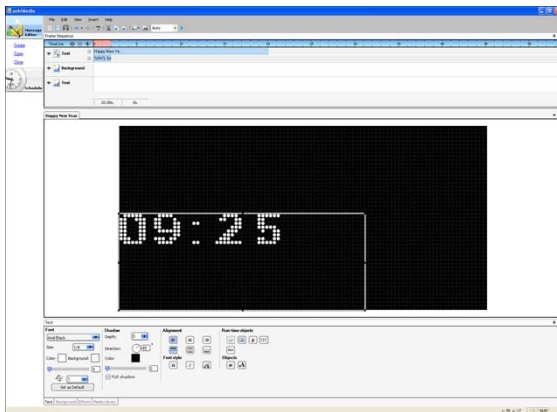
ledsMedia

File Edit View Insert Help

Auto

Message Editor

Create

Open

Close

Schedule

Frame Sequence

Timeline

Text

Happy New Ye...

Background

Text

Happy New Year

09:25

Text

Font

Arial Black

Size

Color

Background

Set as Default

Shadow

Depth

Direction

Color

Full shadow

Alignment

Font style

Run-time objects

Objects

Text Background Effects Media Library